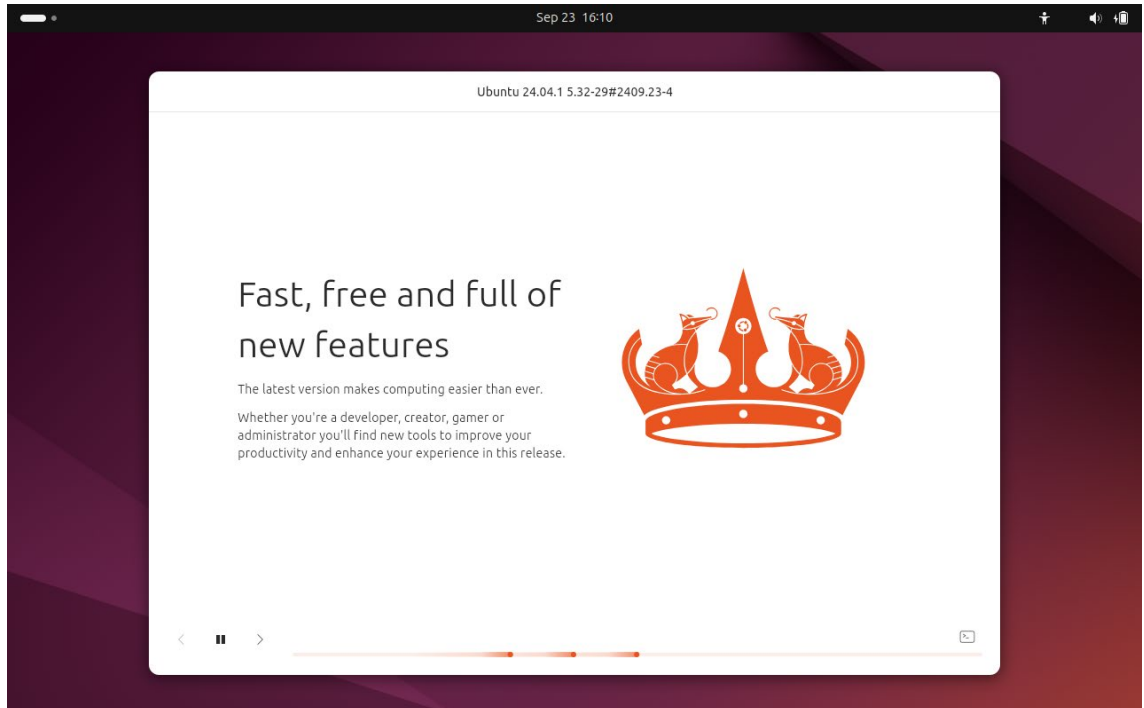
Sep 23 16:10

Ubuntu 24.04.1 5.32-29#2409.23-4

Fast, free and full of new features

The latest version makes computing easier than ever.

Whether you're a developer, creator, gamer or administrator you'll find new tools to improve your productivity and enhance your experience in this release.